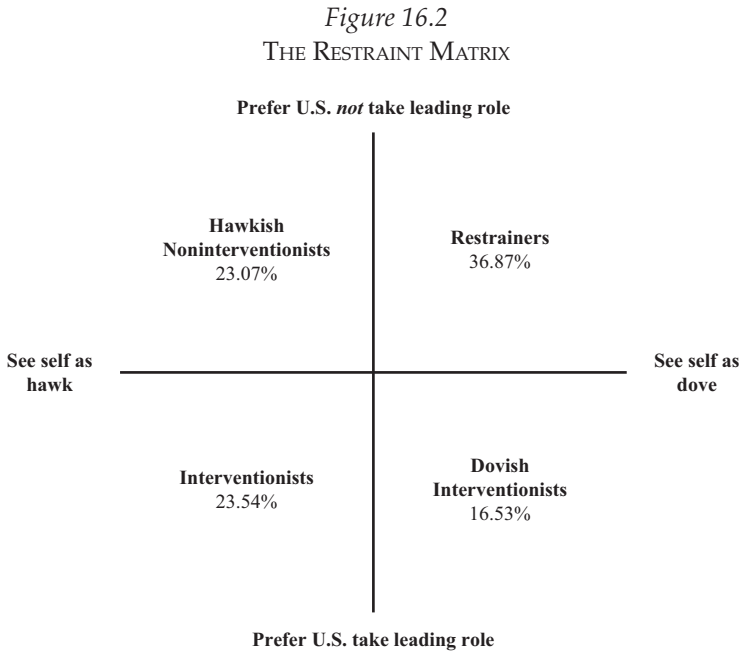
*Figure 16.2*
THE RESTRAINT MATRIX

**Prefer U.S. *not* take leading role**

**Hawkish Noninterventionists**
23.07%

**Restrainers**
36.87%

**See self as hawk**

**See self as dove**

**Interventionists**
23.54%

**Dovish Interventionists**
16.53%

**Prefer U.S. take leading role**